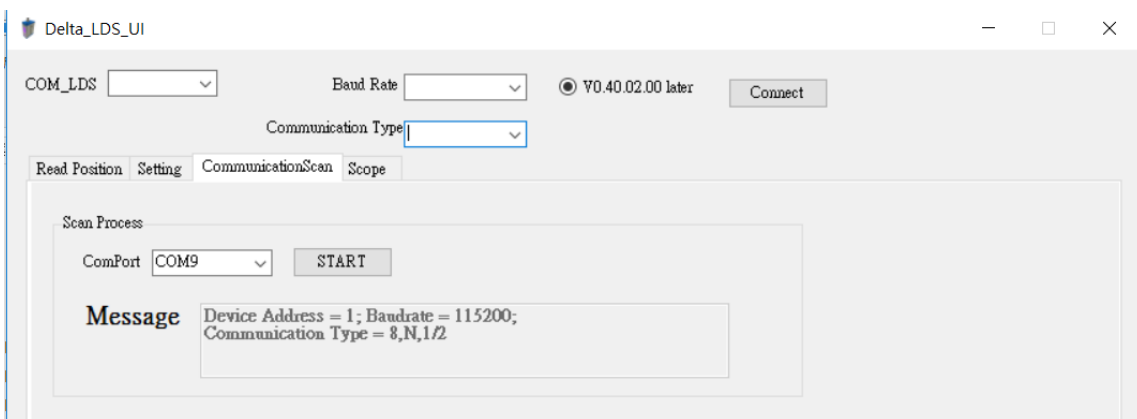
Delta_LDS_UI

COM_LDS

Baud Rate

V0.40.02.00 later

Connect

Communication Type

Read Position Setting CommunicationScan Scope

Scan Process

ComPort COM9

START

Message

Device Address = 1; Baudrate = 115200;
Communication Type = 8,N,1/2